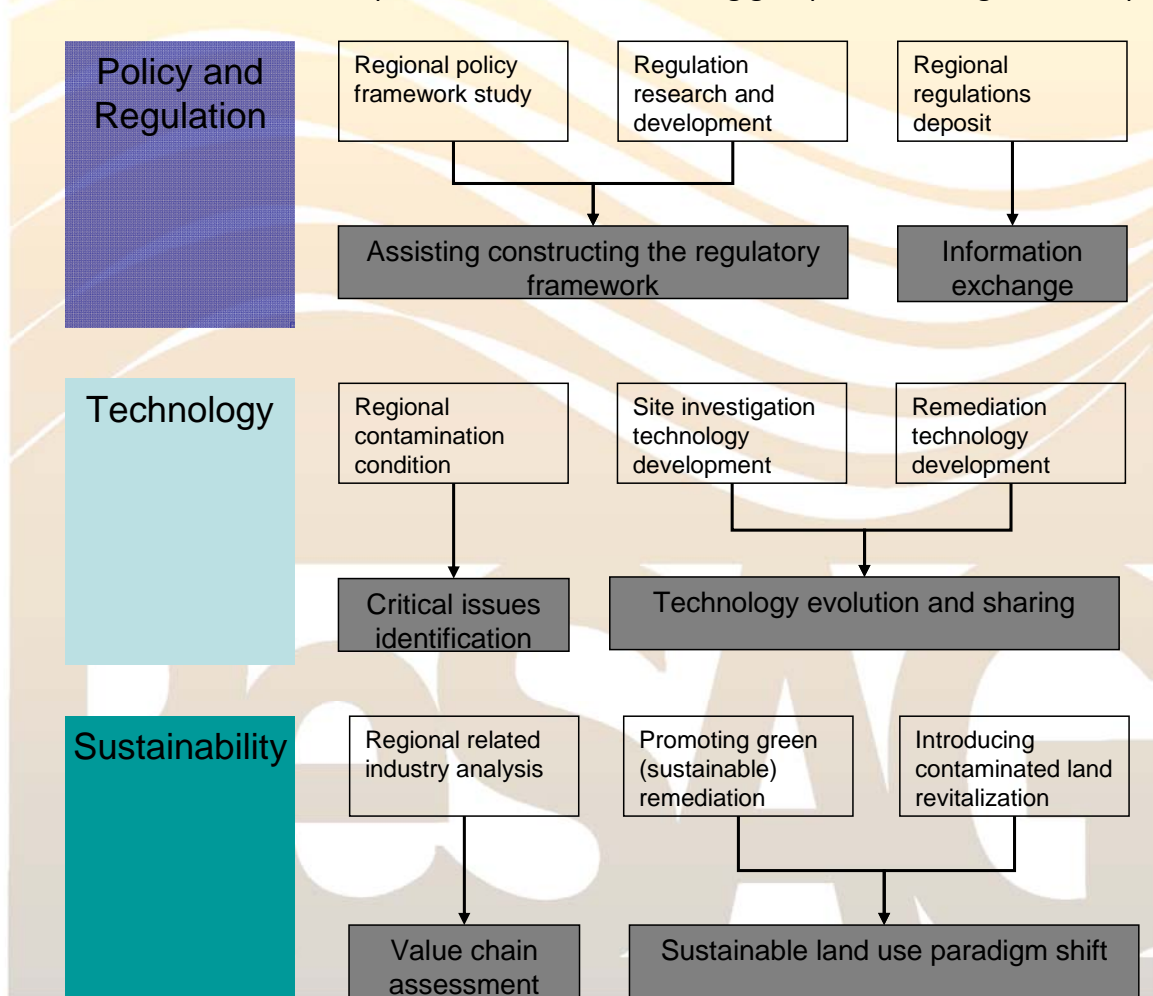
Policy and Regulation

Regional policy framework study

Regulation research and development

Regional regulations deposit

Assisting constructing the regulatory framework

Information exchange

Technology

Regional contamination condition

Site investigation technology development

Remediation technology development

Critical issues identification

Technology evolution and sharing

Sustainability

Regional related industry analysis

Promoting green (sustainable) remediation

Introducing contaminated land revitalization

Value chain assessment

Sustainable land use paradigm shift